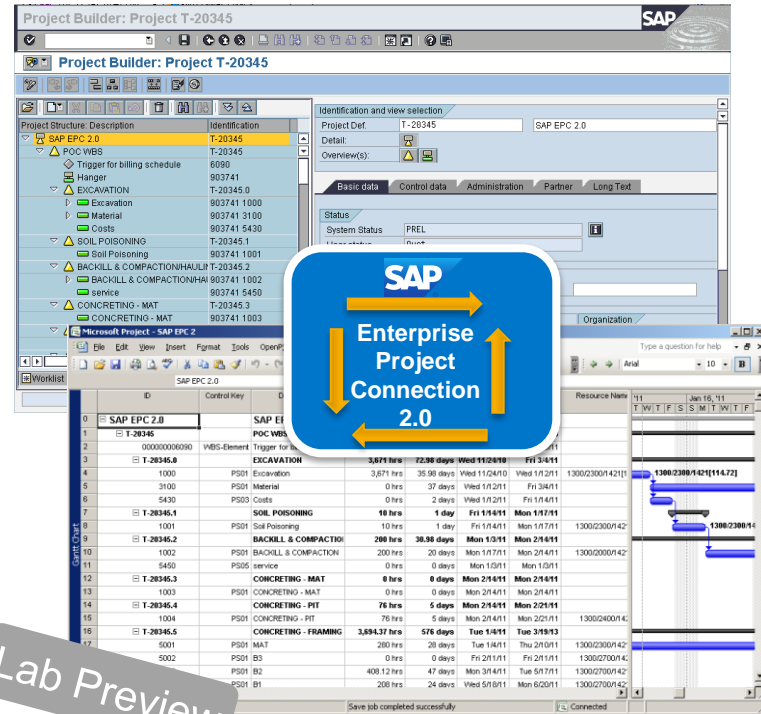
Project Builder: Project T-20345

SAP

Project Builder: Project T-20345

Project Structure: Description | Identification
SAP EPC 2.0 | T-20345
POC WBS | T-20345
Trigger for billing schedule | 6090
Hanger | 903741
EXCAVATION | T-20345.0
Excavation | 903741 1000
Material | 903741 3100
Costs | 903741 5430
SOIL POISONING | T-20345.1
Soil Poisoning | 903741 1001
BACKILL & COMPACTION/HAULII | T-20345.2
BACKILL & COMPACTION/HAI | 903741 1002
service | 903741 5450
CONCRETING - MAT | T-20345.3
CONCRETING - MAT | 903741 1003

Worklist

Identification and view selection
Project Def. T-20345 SAP EPC 2.0
Detail:
Overview(s):

Basic data | Control data | Administration | Partner | Long Text

Status
System Status PREL
User status Buet

Organization

SAP
Enterprise Project Connection 2.0

Microsoft Project - SAP EPC 2
File Edit View Insert Format Tools OpenP
Type a question for help
Arial 10 B
SAP EPC 2.0

| | ID | Control Key | | | | | | Resource Name |
|---|---|---|---|---|---|---|---|---|
| 0 | SAP EPC 2.0 | | SAP E | | | | | |
| 1 | T-20345 | | POC WBS | | | | | |
| 2 | 000000006090 | WBS-Element | Trigger for b | | | | 11 | |
| 3 | T-20345.0 | | EXCAVATION | 3,671 hrs | 72.98 days | Wed 11/24/10 | Fri 3/4/11 | |
| 4 | 1000 | PS01 | Excavation | 3,671 hrs | 35.98 days | Wed 11/24/10 | Wed 1/12/11 | 1300/2300/1421[1 |
| 5 | 3100 | PS01 | Material | 0 hrs | 37 days | Wed 1/12/11 | Fri 3/4/11 | |
| 6 | 5430 | PS03 | Costs | 0 hrs | 2 days | Wed 1/12/11 | Fri 1/14/11 | |
| 7 | T-20345.1 | | SOIL POISONING | 10 hrs | 1 day | Fri 1/14/11 | Mon 1/17/11 | |
| 8 | 1001 | PS01 | Soil Poisoning | 10 hrs | 1 day | Fri 1/14/11 | Mon 1/17/11 | 1300/2300/142 |
| 9 | T-20345.2 | | BACKILL & COMPACTIO | 200 hrs | 38.98 days | Mon 1/3/11 | Mon 2/14/11 | |
| 10 | 1002 | PS01 | BACKILL & COMPACTIO | 200 hrs | 20 days | Mon 1/17/11 | Mon 2/14/11 | 1300/2000/142 |
| 11 | 5450 | PS05 | service | 0 hrs | 0 days | Mon 1/3/11 | Mon 1/3/11 | |
| 12 | T-20345.3 | | CONCRETING - MAT | 0 hrs | 0 days | Mon 2/14/11 | Mon 2/14/11 | |
| 13 | 1003 | PS01 | CONCRETING - MAT | 0 hrs | 0 days | Mon 2/14/11 | Mon 2/14/11 | |
| 14 | T-20345.4 | | CONCRETING - PIT | 76 hrs | 5 days | Mon 2/14/11 | Mon 2/21/11 | |
| 15 | 1004 | PS01 | CONCRETING - PIT | 76 hrs | 5 days | Mon 2/14/11 | Mon 2/21/11 | 1300/2400/14 |
| 16 | T-20345.5 | | CONCRETING - FRAMING | 3,694.37 hrs | 576 days | Tue 1/4/11 | Tue 3/19/13 | |
| 17 | 5001 | PS01 | MAT | 280 hrs | 28 days | Tue 1/4/11 | Thu 2/10/11 | 1300/2300/142 |
| | 5002 | PS01 | B3 | 0 hrs | 0 days | Fri 2/11/11 | Fri 2/11/11 | 1300/2700/142 |
| | | PS01 | B2 | 408.12 hrs | 47 days | Mon 3/14/11 | Tue 5/17/11 | 1300/2700/142 |
| | | PS01 | B1 | 208 hrs | 24 days | Wed 5/18/11 | Mon 6/20/11 | 1300/2700/142 |

'11 Jan 16, '11
T W T F S S M T W T F

1300/2300/1421[114.72]
1300/2300/14

Gantt Chart

Save job completed successfully
Connected

Lab Preview